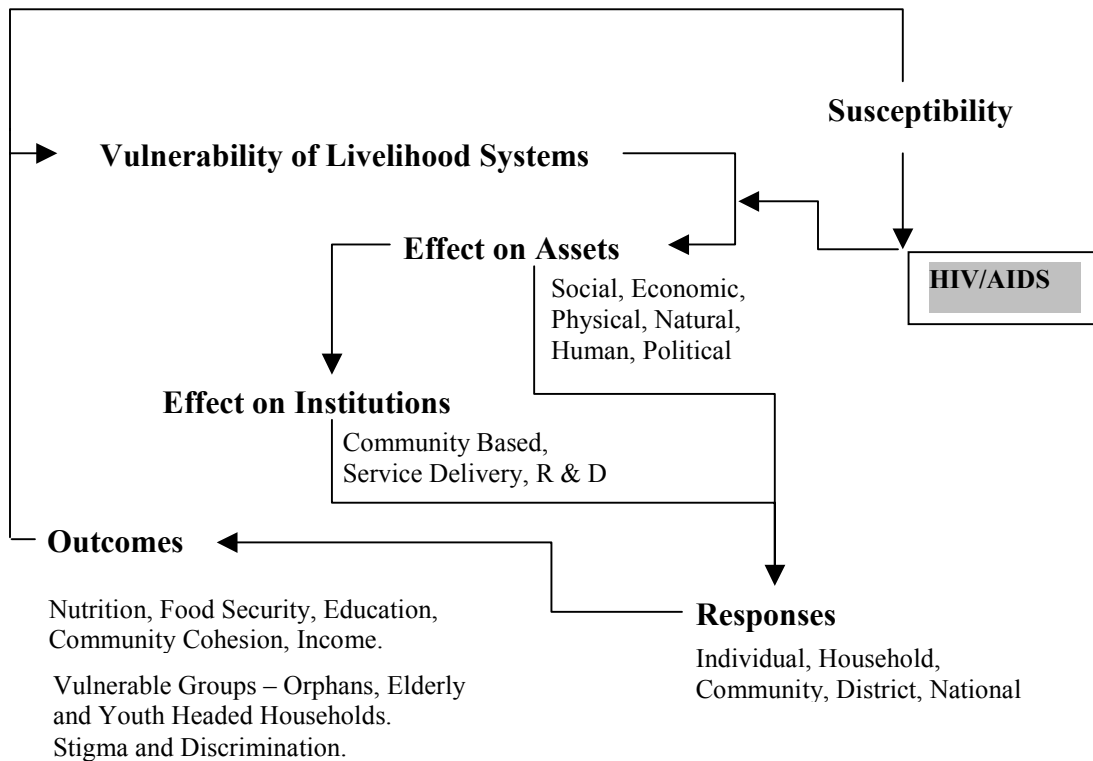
Susceptibility

Vulnerability of Livelihood Systems

Effect on Assets

HIV/AIDS

Social, Economic, Physical, Natural, Human, Political

Effect on Institutions

Community Based, Service Delivery, R & D

Outcomes

Nutrition, Food Security, Education, Community Cohesion, Income.

Vulnerable Groups – Orphans, Elderly and Youth Headed Households. Stigma and Discrimination.

Responses

Individual, Household, Community, District, National